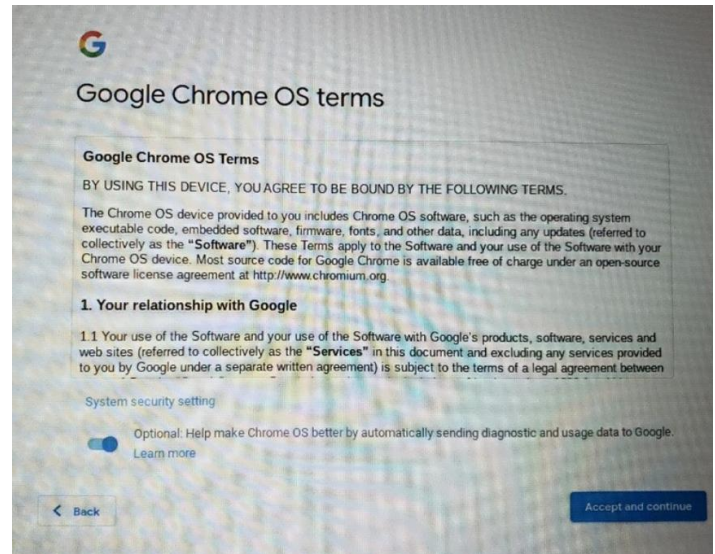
G

Google Chrome OS terms

Google Chrome OS Terms

BY USING THIS DEVICE, YOU AGREE TO BE BOUND BY THE FOLLOWING TERMS.

The Chrome OS device provided to you includes Chrome OS software, such as the operating system executable code, embedded software, firmware, fonts, and other data, including any updates (referred to collectively as the **"Software"**). These Terms apply to the Software and your use of the Software with your Chrome OS device. Most source code for Google Chrome is available free of charge under an open-source software license agreement at http://www.chromium.org.

1. Your relationship with Google

1.1 Your use of the Software and your use of the Software with Google's products, software, services and web sites (referred to collectively as the **"Services"** in this document and excluding any services provided to you by Google under a separate written agreement) is subject to the terms of a legal agreement between

System security setting

Optional: Help make Chrome OS better by automatically sending diagnostic and usage data to Google.
Learn more

< Back

Accept and continue